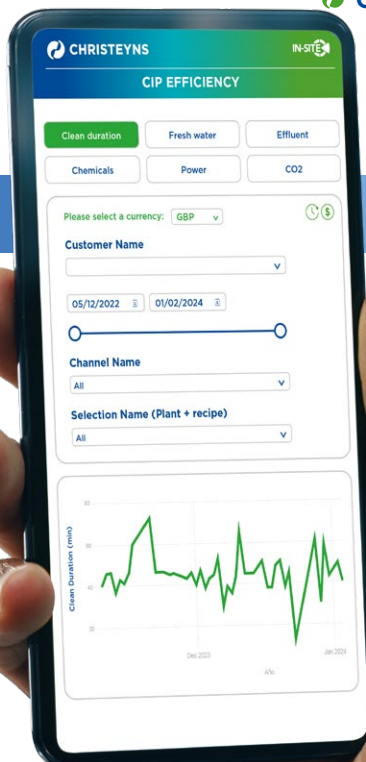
CHRISTEYNS

IN-SITE

CIP EFFICIENCY

Clean duration
Fresh water
Effluent
Chemicals
Power
CO2

Please select a currency: GBP

Customer Name

05/12/2022
01/02/2024

Channel Name

All

Selection Name (Plant + recipe)

All

Clean Duration (min)

80
60
40
20

Dec 2023
Jan 2024
Año